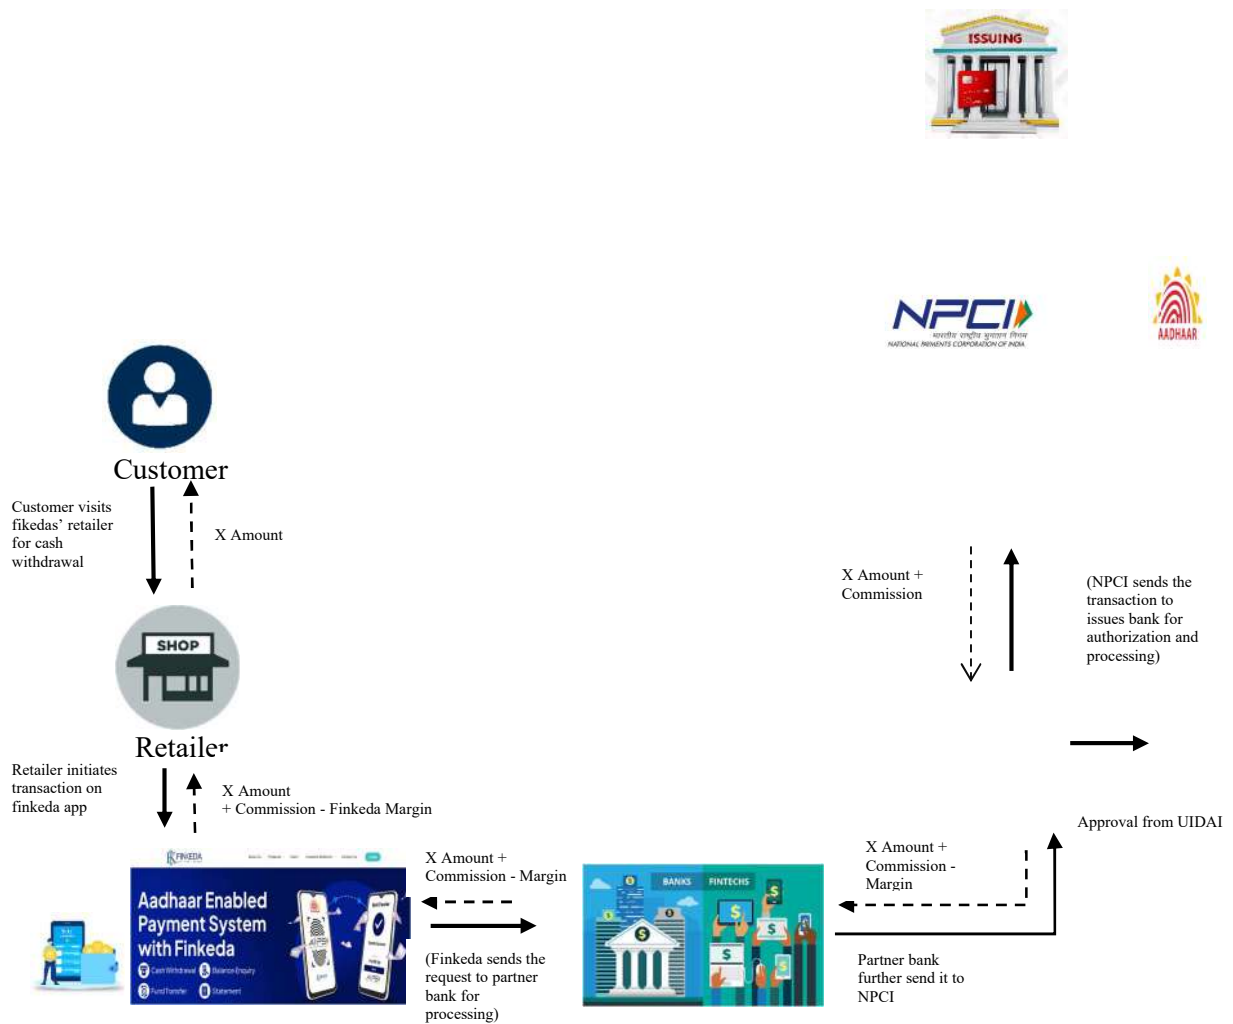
ISSUING

NPCI
भारतीय राष्ट्रीय भुगतान निगम
NATIONAL PAYMENTS CORPORATION OF INDIA

AADHAAR

Customer

Customer visits fikedas' retailer for cash withdrawal

X Amount

X Amount + Commission

(NPCI sends the transaction to issues bank for authorization and processing)

SHOP

Retailer

Retailer initiates transaction on finkeda app

X Amount
+ Commission - Finkeda Margin

Approval from UIDAI

X Amount + Commission - Margin

FINKEDA

Aadhaar Enabled Payment System with Finkeda

Cash Withdrawal
Balance Enquiry
Fund Transfer
Statement

AEPS

X Amount + Commission - Margin

BANKS
FINTECHS

(Finkeda sends the request to partner bank for processing)

Partner bank further send it to NPCI